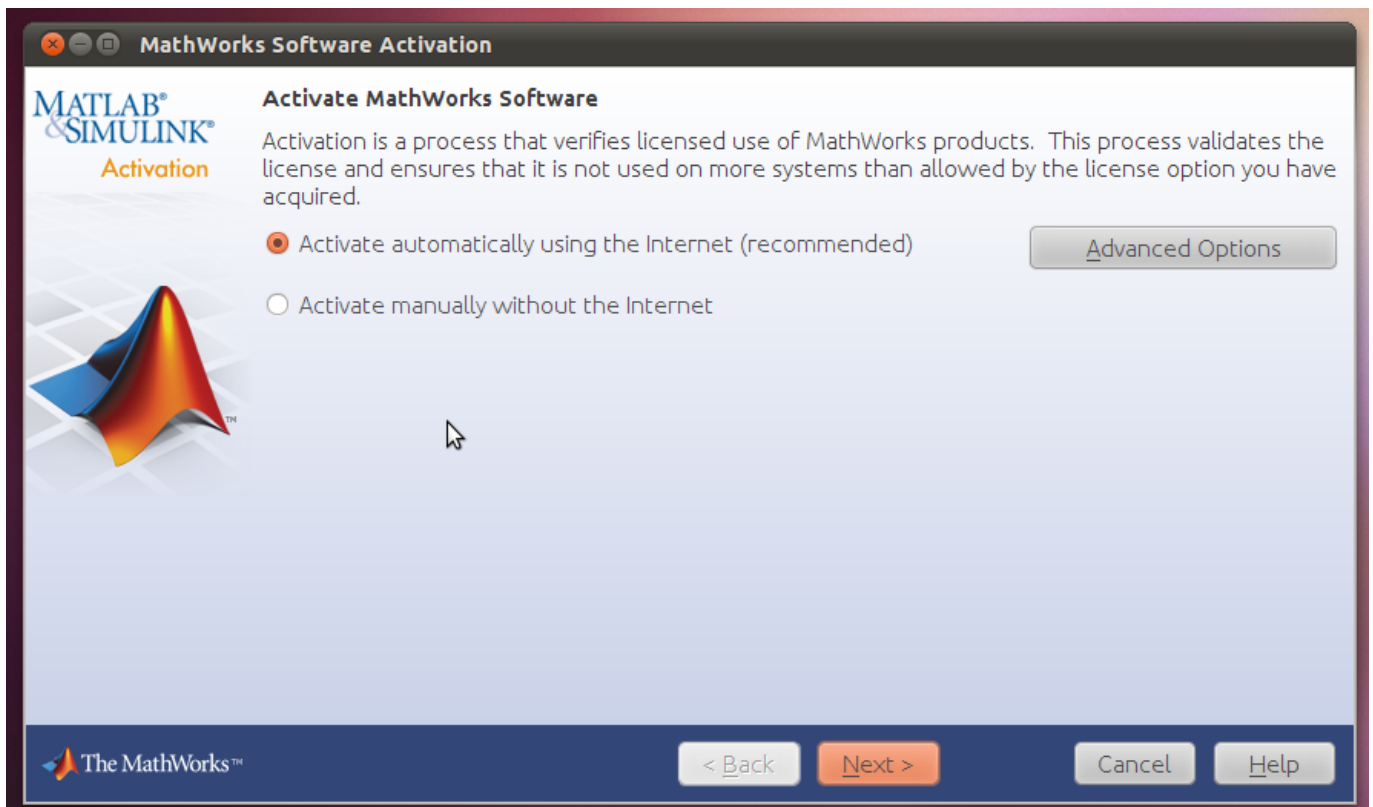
MathWorks Software Activation

MATLAB®
&SIMULINK®
Activation

Activate MathWorks Software

Activation is a process that verifies licensed use of MathWorks products. This process validates the license and ensures that it is not used on more systems than allowed by the license option you have acquired.

Activate automatically using the Internet (recommended)

Advanced Options

Activate manually without the Internet

TM

The MathWorks™

< Back

Next >

Cancel

Help